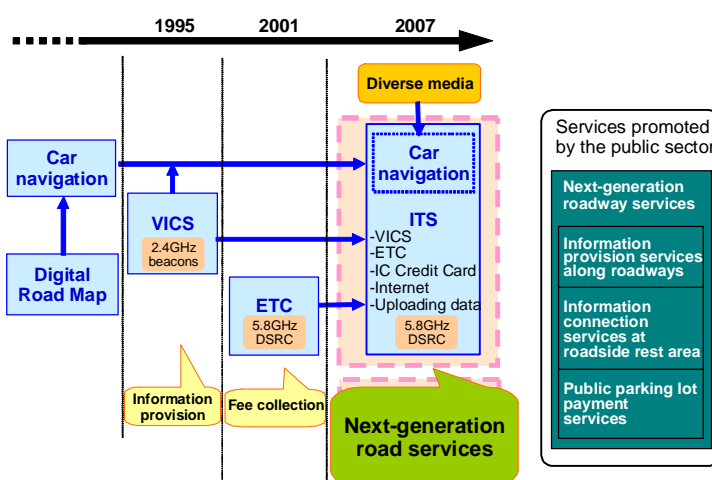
1995
2001
2007

Diverse media

Car navigation

Digital Road Map

VICS
2.4GHz beacons

ETC
5.8GHz DSRC

Car navigation

ITS
-VICS
-ETC
-IC Credit Card
-Internet
-Uploading data
5.8GHz DSRC

Information provision

Fee collection

Next-generation road services

Services promoted by the public sector

Next-generation roadway services

Information provision services along roadways

Information connection services at roadside rest area

Public parking lot payment services